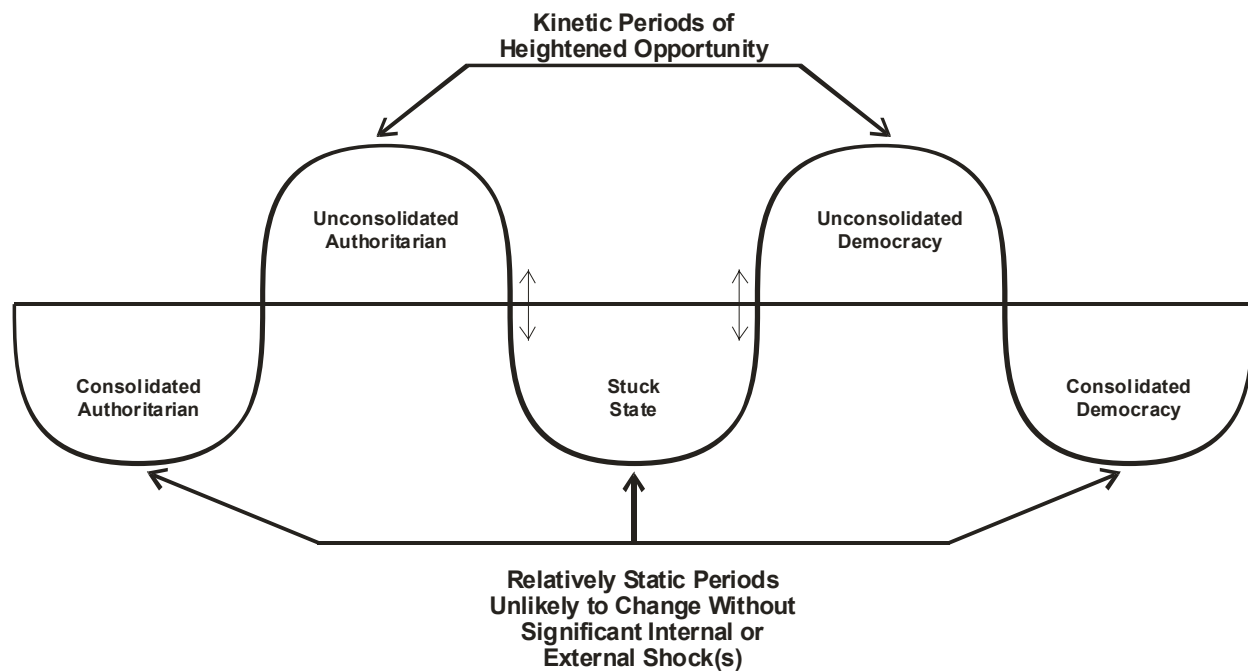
Kinetic Periods of Heightened Opportunity

Unconsolidated Authoritarian

Unconsolidated Democracy

Consolidated Authoritarian

Stuck State

Consolidated Democracy

Relatively Static Periods Unlikely to Change Without Significant Internal or External Shock(s)